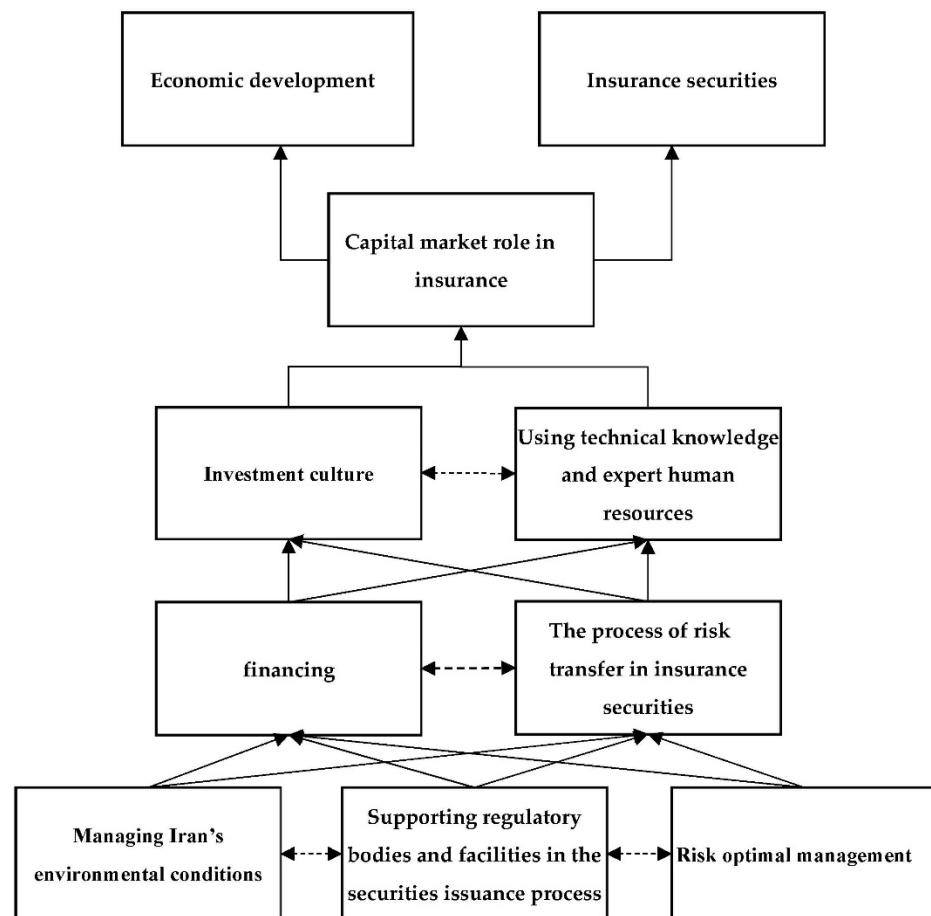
Economic development

Insurance securities

Capital market role in insurance

Investment culture

Using technical knowledge and expert human resources

financing

The process of risk transfer in insurance securities

Managing Iran's environmental conditions

Supporting regulatory bodies and facilities in the securities issuance process

Risk optimal management